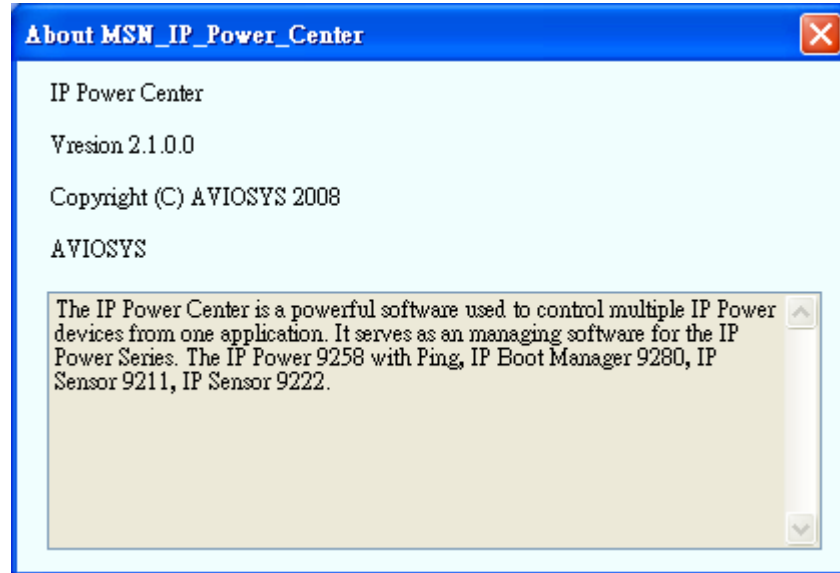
About MSN_IP_Power_Center

IP Power Center

Vresion 2.1.0.0

Copyright (C) AVIOSYS 2008

AVIOSYS

The IP Power Center is a powerful software used to control multiple IP Power devices from one application. It serves as an managing software for the IP Power Series. The IP Power 9258 with Ping, IP Boot Manager 9280, IP Sensor 9211, IP Sensor 9222.